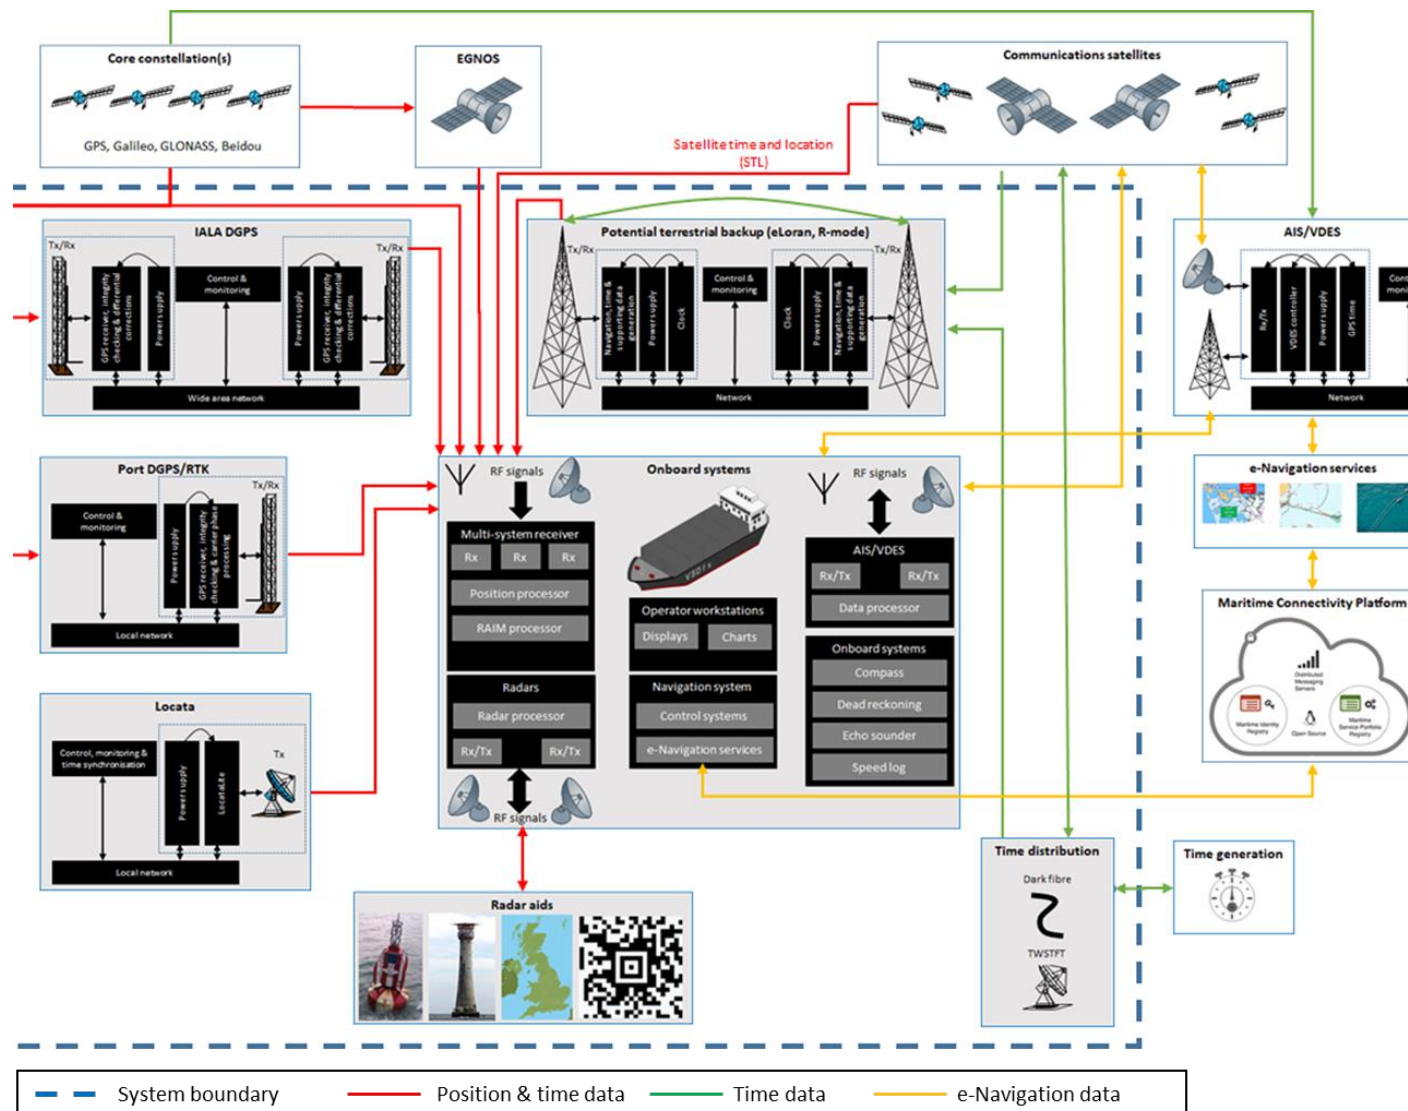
Core constellation(s)

GPS, Galileo, GLONASS, Beidou

EGNOS

Communications satellites

Satellite time and location (STL)

IALA DGPS

Tx/Rx

GPS receiver, integrity checking & differential corrections

Power supply

Control & monitoring

Power supply

GPS receiver, integrity checking & differential corrections

Tx/Rx

Wide area network

Potential terrestrial backup (eLoran, R-mode)

Tx/Rx

Navigation, time & supporting data generation

Power supply

Clock

Control & monitoring

Clock

Power supply

Navigation, time & supporting data generation

Tx/Rx

Network

AIS/VDES

Rx/Tx

VDES controller

Power supply

GPS time

Cont moni

Network

e-Navigation services

Maritime Connectivity Platform

Distributed Messaging Service

Maritime Identity Registry

Open Source

Maritime Service Portfolio Registry

Port DGPS/RTK

Control & monitoring

Power supply

GPS receiver, integrity checking & carrier phase processing

Tx/Rx

Local network

Onboard systems

RF signals

Multi-system receiver

Rx

Rx

Rx

Position processor

RAIM processor

Radars

Radar processor

Rx/Tx

Rx/Tx

RF signals

Operator workstations

Displays

Charts

Navigation system

Control systems

e-Navigation services

RF signals

AIS/VDES

Rx/Tx

Rx/Tx

Data processor

Onboard systems

Compass

Dead reckoning

Echo sounder

Speed log

Locata

Control, monitoring & time synchronisation

Power supply

LocataLite

Tx

Local network

Radar aids

Time distribution

Dark fibre

TWSTFT

Time generation

System boundary

Position & time data

Time data

e-Navigation data